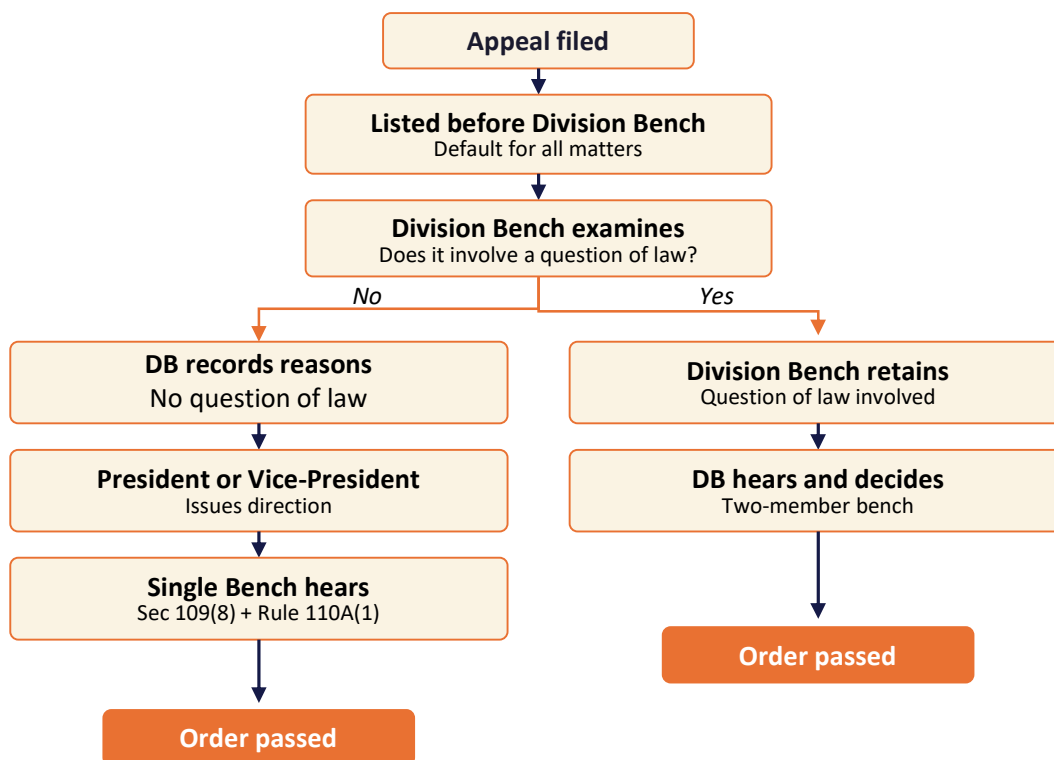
Appeal filed

Listed before Division Bench
Default for all matters

Division Bench examines
Does it involve a question of law?

No

Yes

DB records reasons
No question of law

President or Vice-President
Issues direction

Single Bench hears
Sec 109(8) + Rule 110A(1)

Order passed

Division Bench retains
Question of law involved

DB hears and decides
Two-member bench

Order passed